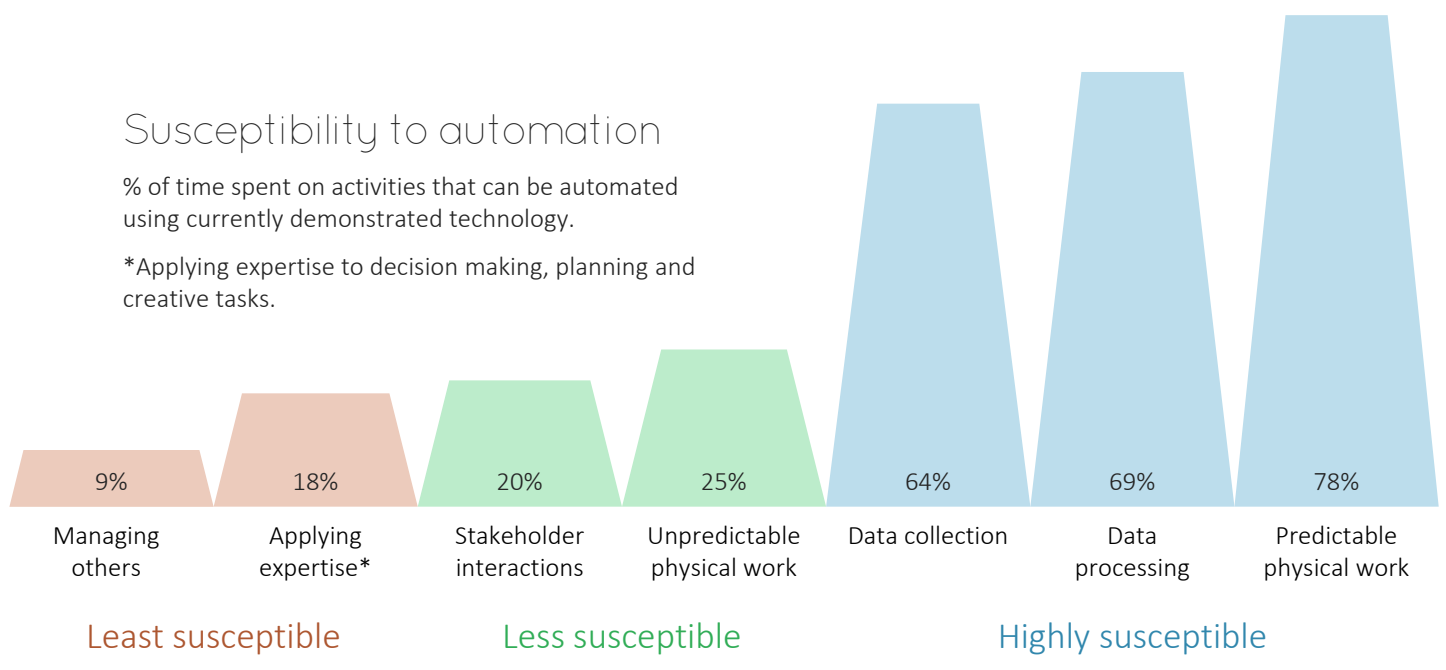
Susceptibility to automation

% of time spent on activities that can be automated using currently demonstrated technology.

*Applying expertise to decision making, planning and creative tasks.

9%
18%
20%
25%
64%
69%
78%

Managing others
Applying expertise*
Stakeholder interactions
Unpredictable physical work
Data collection
Data processing
Predictable physical work

Least susceptible
Less susceptible
Highly susceptible